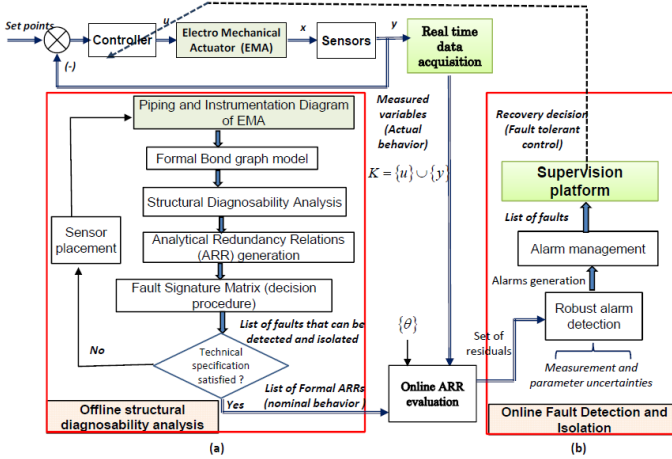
Set points

Controller

u

Electro Mechanical Actuator (EMA)

x

Sensors

y

(-)

Real time data acquisition

Piping and Instrumentation Diagram of EMA

Formal Bond graph model

Structural Diagnosability Analysis

Analytical Redundancy Relations (ARR) generation

Fault Signature Matrix (decision procedure)

Sensor placement

List of faults that can be detected and isolated

No

Technical specification satisfied ?

Yes

List of Formal ARRs (nominal behavior )

Offline structural diagnosability analysis

Measured variables (Actual behavior)

$K = \{u\} \cup \{y\}$

$\{\theta\}$

Set of residuals

Online ARR evaluation

Recovery decision (Fault tolerant control)

Supervision platform

List of faults

Alarm management

Alarms generation

Robust alarm detection

Measurement and parameter uncertainties

Online Fault Detection and Isolation

(a)

(b)